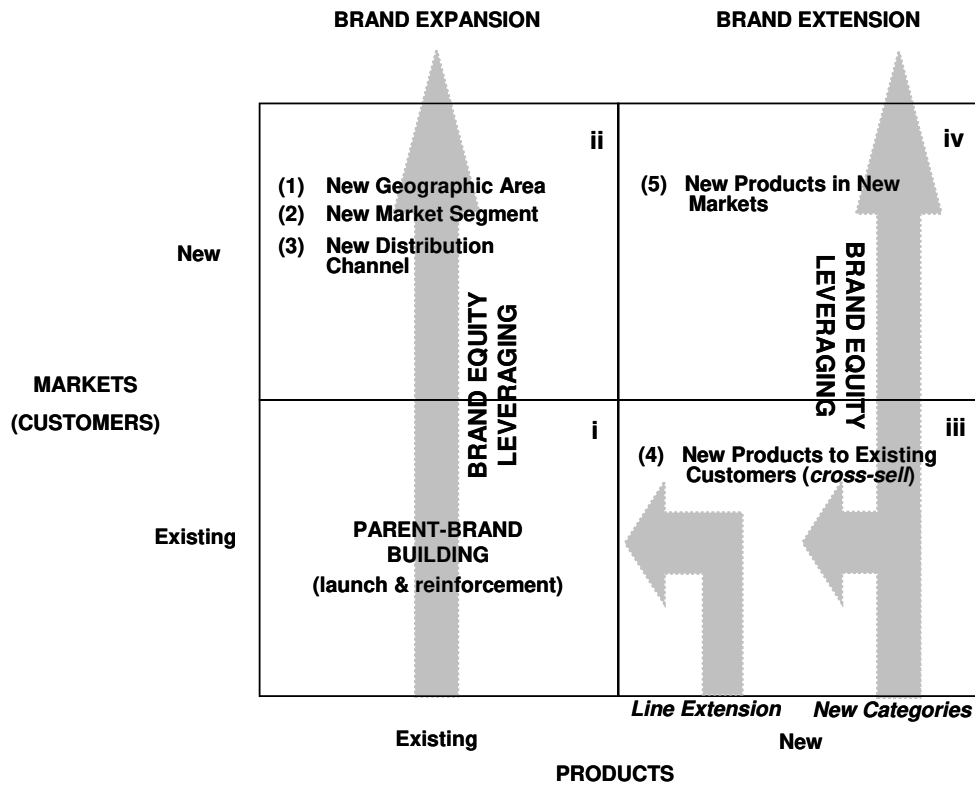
BRAND EXPANSION

BRAND EXTENSION

ii

(1) New Geographic Area
(2) New Market Segment
(3) New Distribution Channel

iv

(5) New Products in New Markets

New

BRAND EQUITY LEVERAGING

BRAND EQUITY LEVERAGING

MARKETS
(CUSTOMERS)

i

iii

(4) New Products to Existing Customers (*cross-sell*)

Existing

PARENT-BRAND BUILDING
(launch & reinforcement)

*Line Extension*

*New Categories*

Existing

New

PRODUCTS